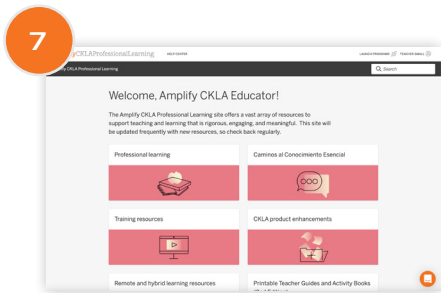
7

AmplifyCKLAProfessionalLearning HELP CENTER LAUNCH PROGRAMS TEACHER EMAIL

Amplify CKLA Professional Learning

Search

Welcome, Amplify CKLA Educator!

The Amplify CKLA Professional Learning site offers a vast array of resources to support teaching and learning that is rigorous, engaging, and meaningful. This site will be updated frequently with new resources, so check back regularly.

Professional learning

Caminos al Conocimiento Esencial

Training resources

CKLA product enhancements

Remote and hybrid learning resources

Printable Teacher Guides and Activity Books